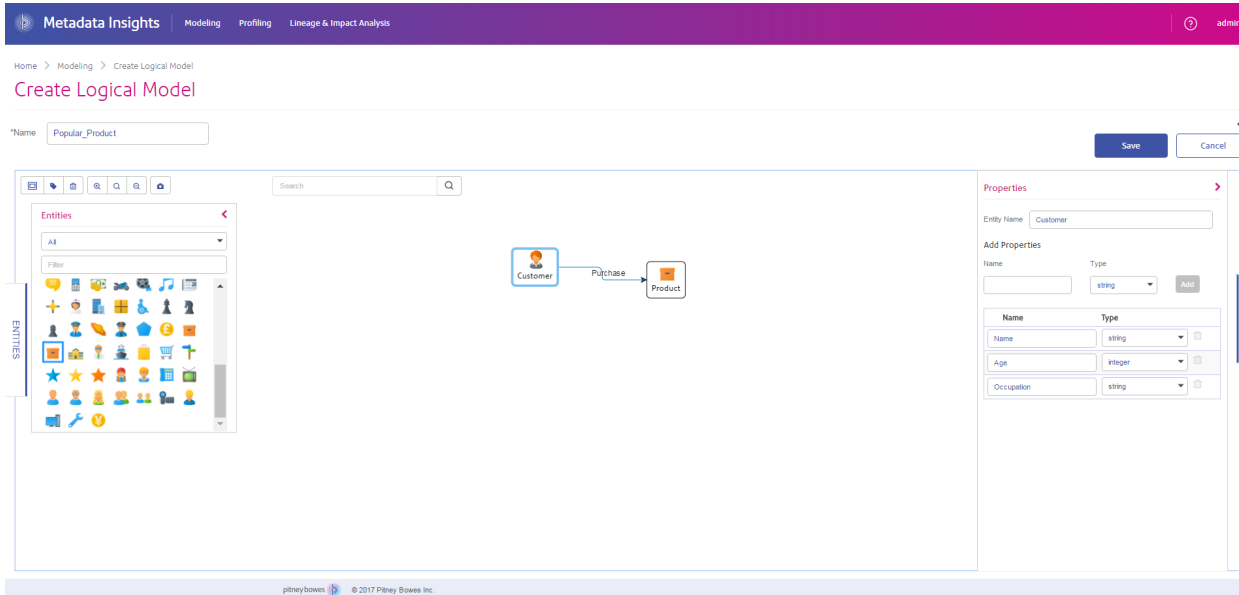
Metadata Insights Modeling Profiling Lineage & Impact Analysis admi

Home > Modeling > Create Logical Model

Create Logical Model

*Name Popular_Product

Save Cancel

Search

Entities

All

Filter

ENTITIES

Customer Purchase Product

Properties

Entity Name Customer

Add Properties

Name Type

string Add

| Name | Type |
|---|---|
| Name | string |
| Age | integer |
| Occupation | string |

pitney bowes © 2017 Pitney Bowes Inc.